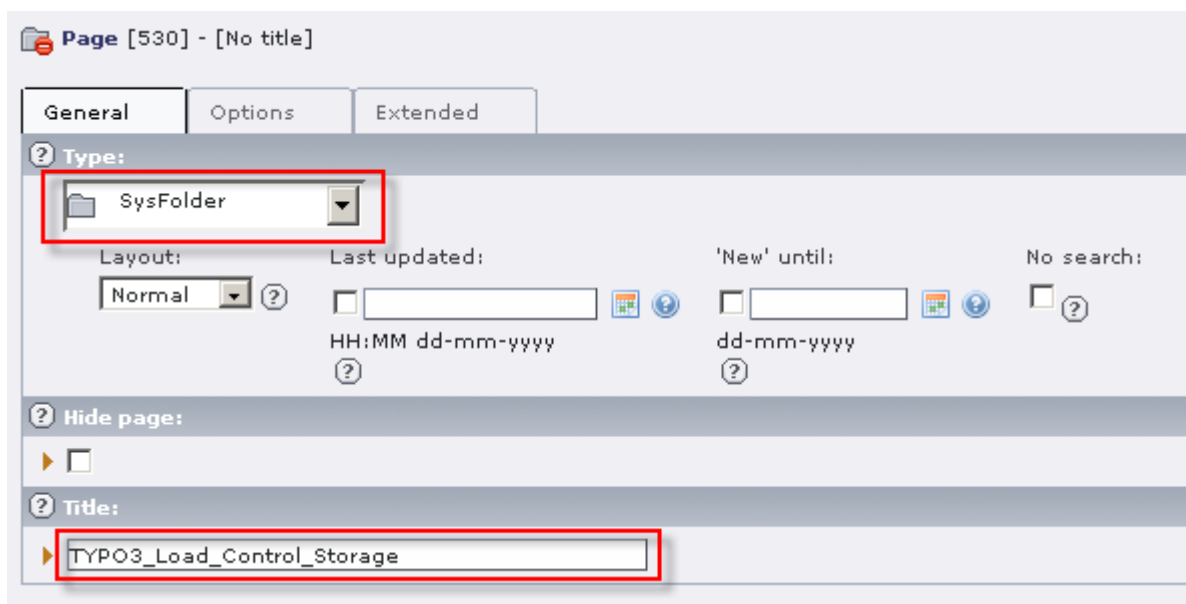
Page [530] - [No title]

General | Options | Extended

Type:

SysFolder

Layout: Normal

Last updated: HH:MM dd-mm-yyyy

'New' until: dd-mm-yyyy

No search:

Hide page:

Title:

TYPO3_Load_Control_Storage